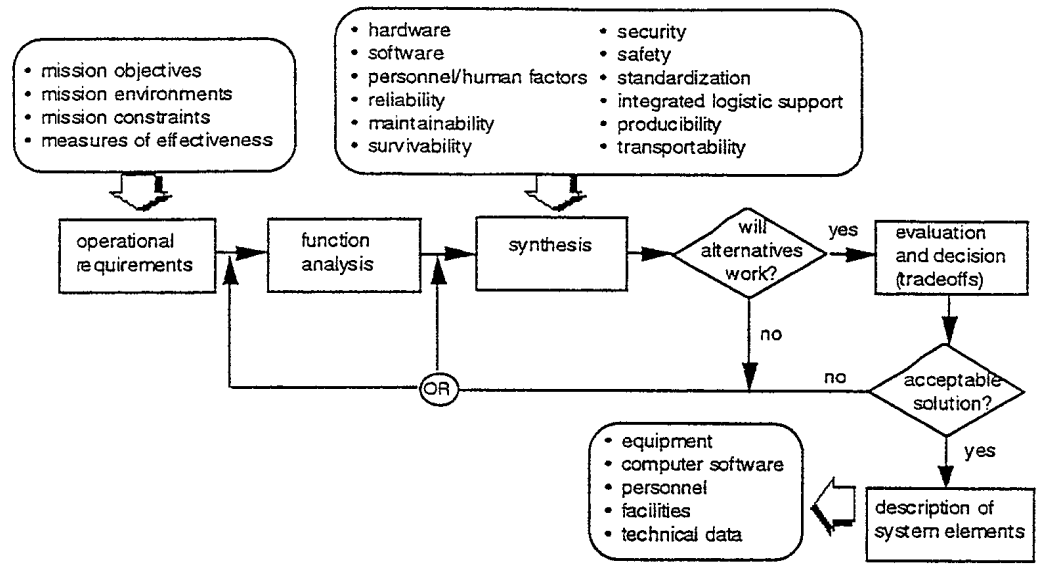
• mission objectives
• mission environments
• mission constraints
• measures of effectiveness

• hardware
• software
• personnel/human factors
• reliability
• maintainability
• survivability

• security
• safety
• standardization
• integrated logistic support
• producibility
• transportability

operational requirements

function analysis

synthesis

will alternatives work?

yes

evaluation and decision (tradeoffs)

no

OR

no

acceptable solution?

yes

• equipment
• computer software
• personnel
• facilities
• technical data

description of system elements